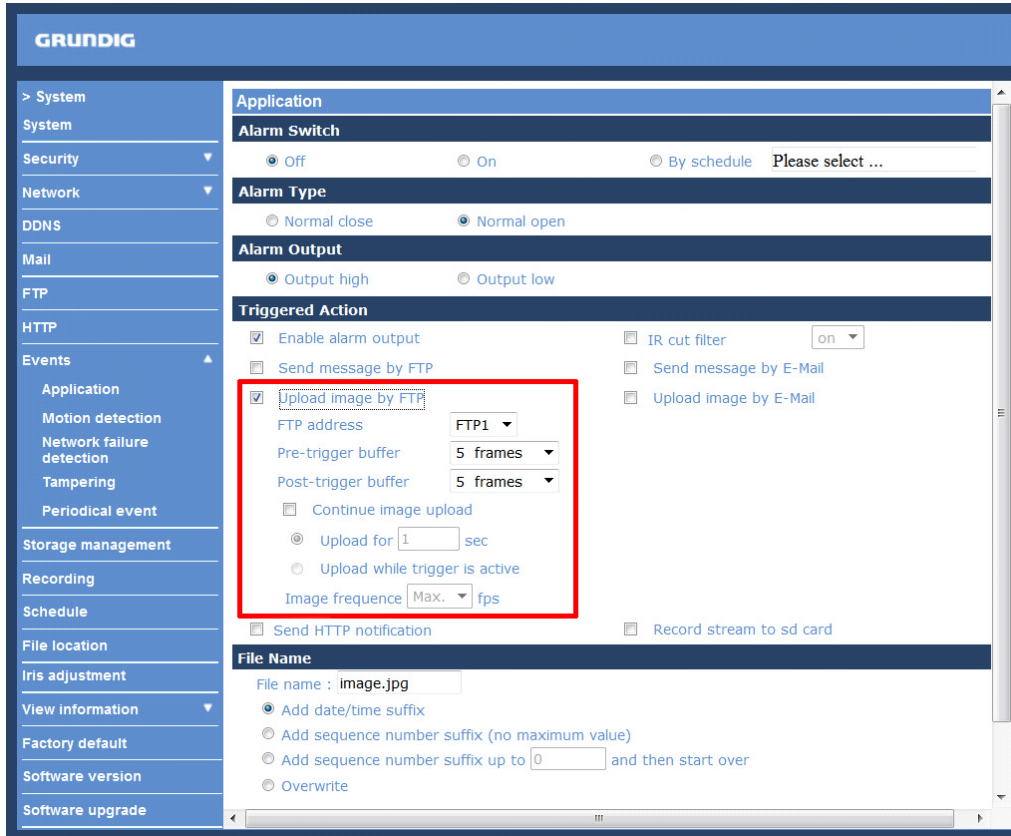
GRUNDIG

> System
System
Security
Network
DDNS
Mail
FTP
HTTP
Events
Application
Motion detection
Network failure detection
Tampering
Periodical event
Storage management
Recording
Schedule
File location
Iris adjustment
View information
Factory default
Software version
Software upgrade

Application

Alarm Switch
Off
On
By schedule
Please select ...

Alarm Type
Normal close
Normal open

Alarm Output
Output high
Output low

Triggered Action
Enable alarm output
IR cut filter
on
Send message by FTP
Send message by E-Mail
Upload image by FTP
Upload image by E-Mail
FTP address
FTP1
Pre-trigger buffer
5 frames
Post-trigger buffer
5 frames
Continue image upload
Upload for
1
sec
Upload while trigger is active
Image frequence
Max.
fps
Send HTTP notification
Record stream to sd card

File Name
File name :
image.jpg
Add date/time suffix
Add sequence number suffix (no maximum value)
Add sequence number suffix up to
0
and then start over
Overwrite